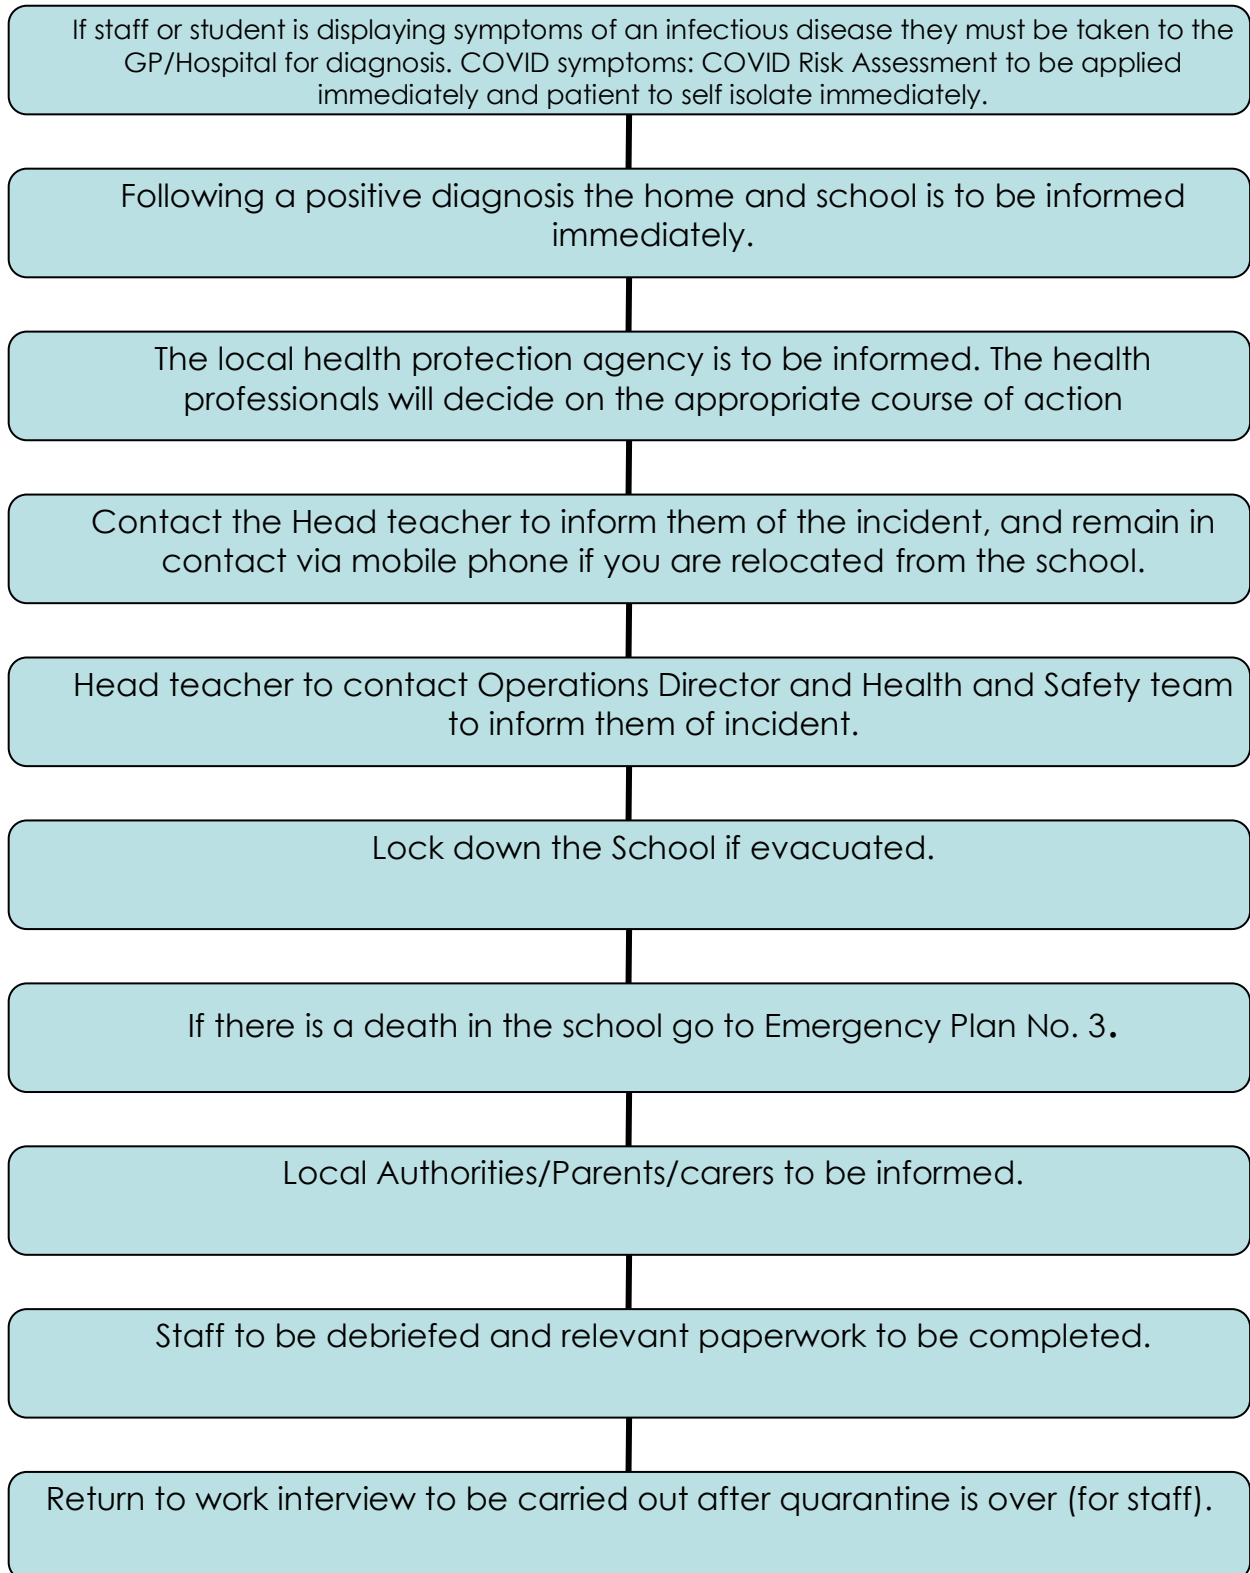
If staff or student is displaying symptoms of an infectious disease they must be taken to the GP/Hospital for diagnosis. COVID symptoms: COVID Risk Assessment to be applied immediately and patient to self isolate immediately.

Following a positive diagnosis the home and school is to be informed immediately.

The local health protection agency is to be informed. The health professionals will decide on the appropriate course of action

Contact the Head teacher to inform them of the incident, and remain in contact via mobile phone if you are relocated from the school.

Head teacher to contact Operations Director and Health and Safety team to inform them of incident.

Lock down the School if evacuated.

If there is a death in the school go to Emergency Plan No. 3.

Local Authorities/Parents/carers to be informed.

Staff to be debriefed and relevant paperwork to be completed.

Return to work interview to be carried out after quarantine is over (for staff).